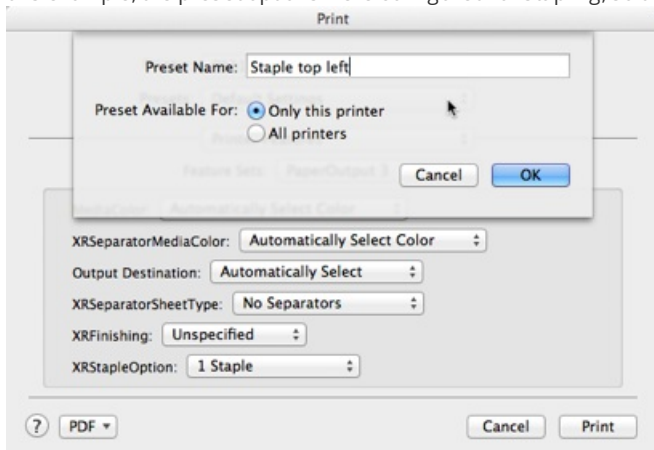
Print

Preset Name: Staple top left

Preset Available For: Only this printer

All printers

Cancel OK

XRSeparatorMediaColor: Automatically Select Color

Output Destination: Automatically Select

XRSeparatorSheetType: No Separators

XRFinishing: Unspecified

XRStapleOption: 1 Staple

? PDF

Cancel Print